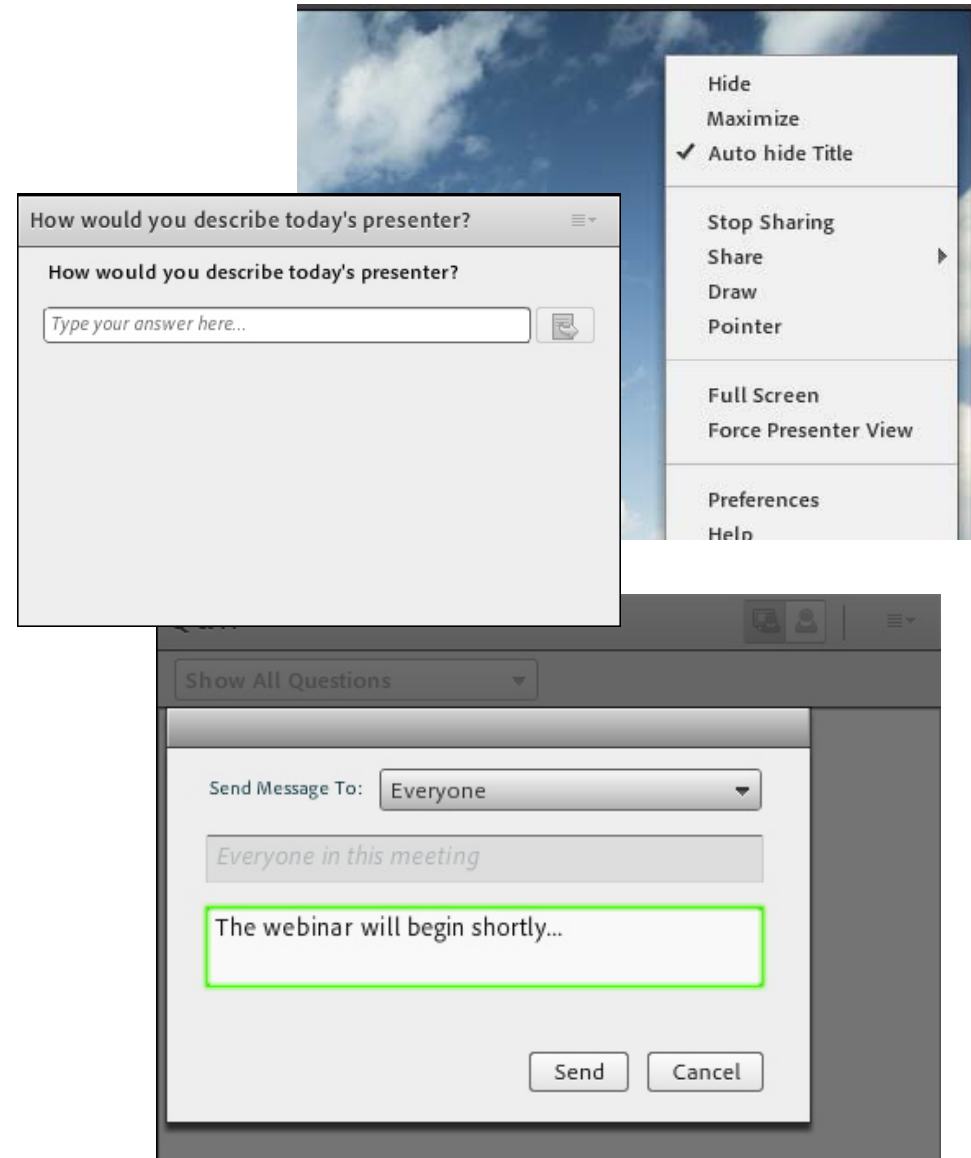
Hide
Maximize
✓ Auto hide Title

Stop Sharing
Share
Draw
Pointer

Full Screen
Force Presenter View

Preferences
Help

How would you describe today's presenter?

How would you describe today's presenter?

Type your answer here...

Show All Questions

Send Message To: Everyone

Everyone in this meeting

The webinar will begin shortly...

Send Cancel